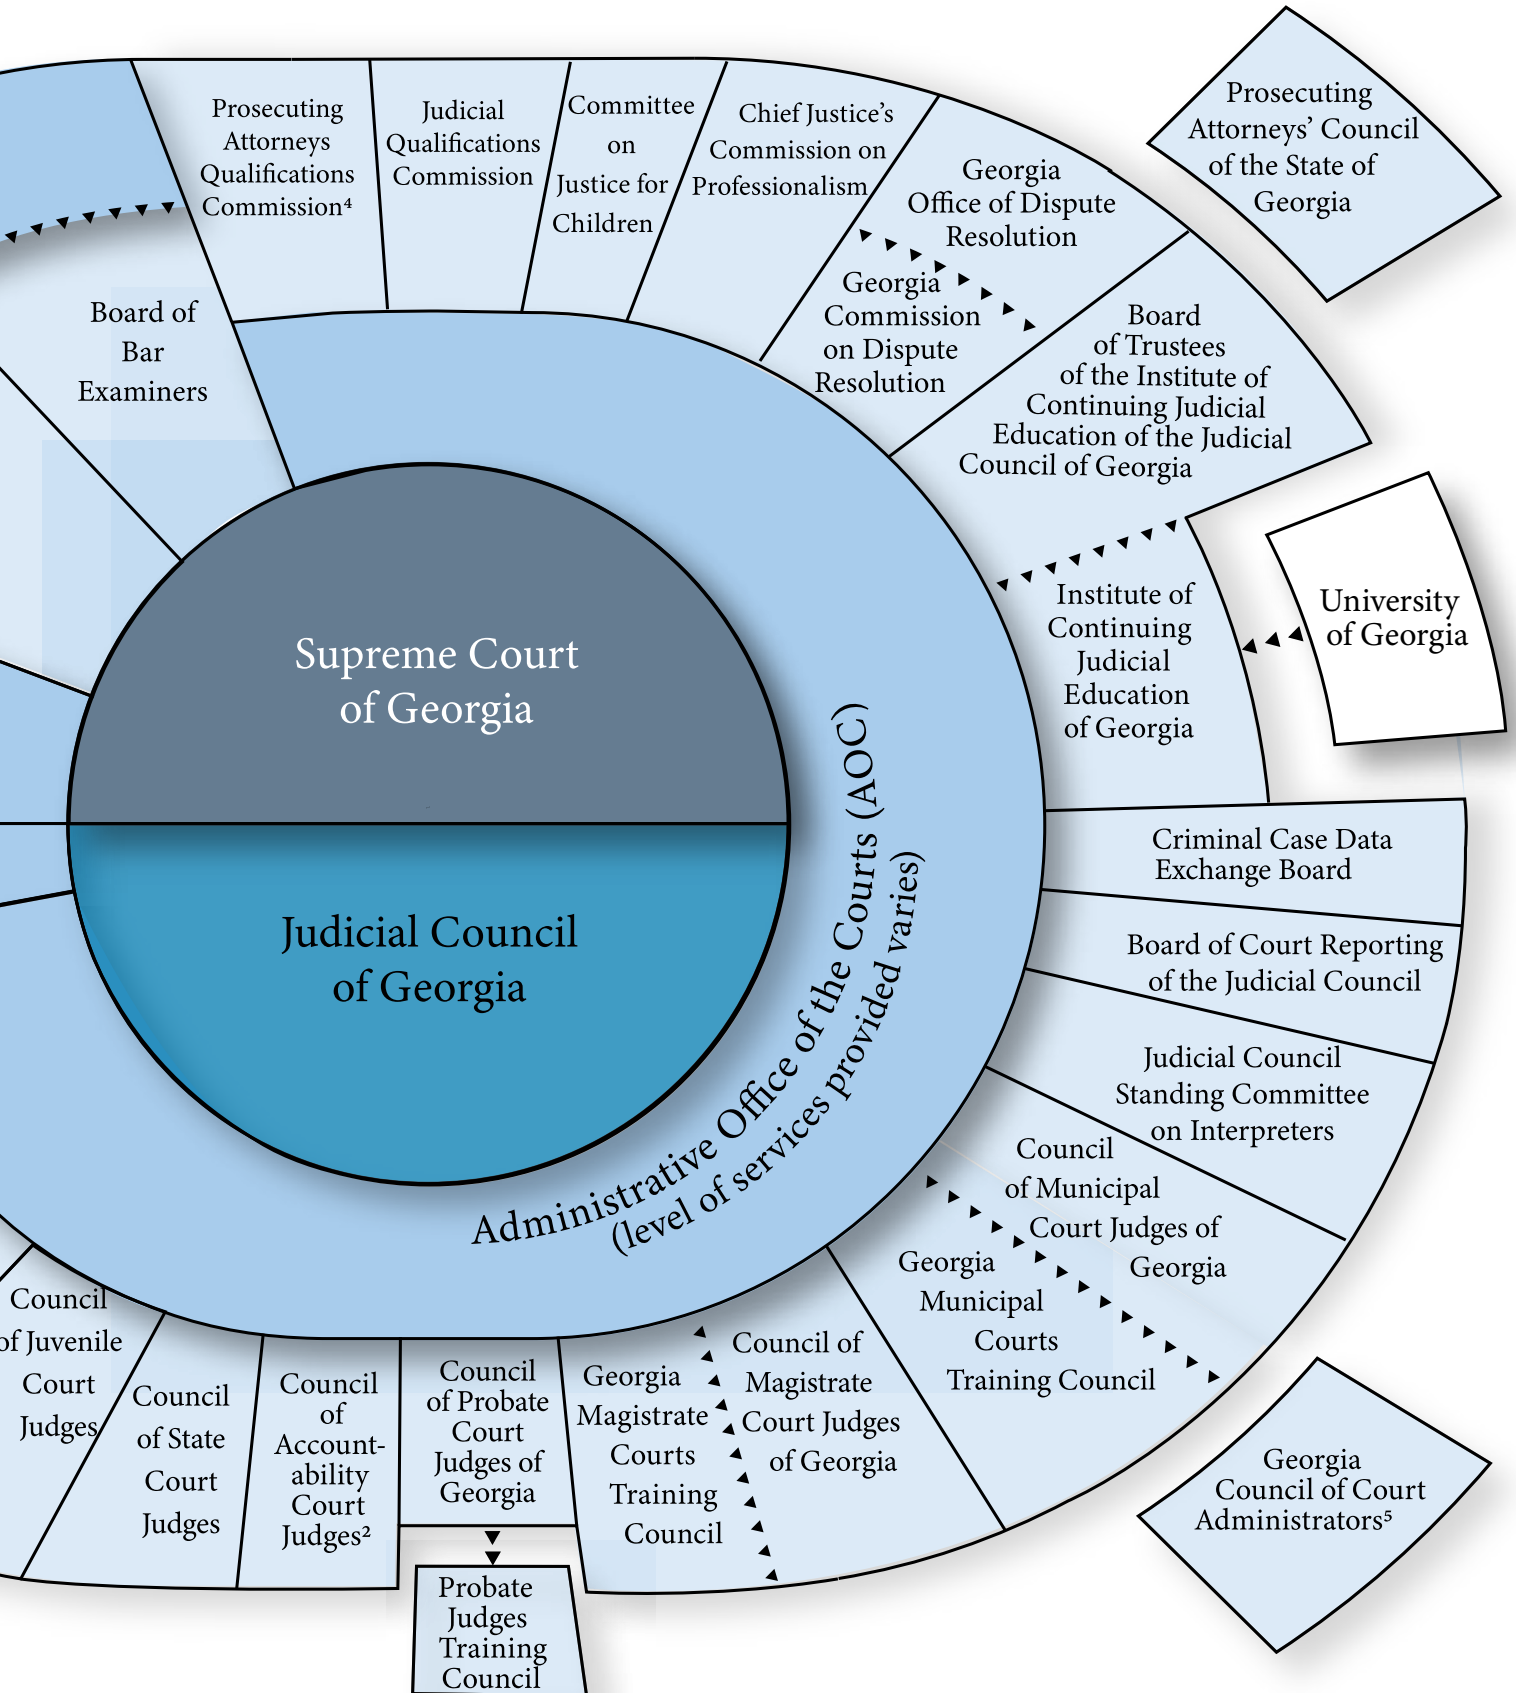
Prosecuting Attorneys Qualifications Commission⁴

Judicial Qualifications Commission

Committee on Justice for Children

Chief Justice's Commission on Professionalism

Georgia Office of Dispute Resolution

Prosecuting Attorneys' Council of the State of Georgia

Board of Bar Examiners

Georgia Commission on Dispute Resolution

Board of Trustees of the Institute of Continuing Judicial Education of the Judicial Council of Georgia

Institute of Continuing Judicial Education of Georgia

University of Georgia

Supreme Court of Georgia

Judicial Council of Georgia

Administrative Office of the Courts (AOC) (level of services provided varies)

Criminal Case Data Exchange Board

Board of Court Reporting of the Judicial Council

Judicial Council Standing Committee on Interpreters

Council of Municipal Court Judges of Georgia

Georgia Municipal Courts Training Council

Council of Magistrate Court Judges of Georgia

Georgia Magistrate Courts Training Council

Georgia Council of Court Administrators⁵

Council of Probate Court Judges of Georgia

Probate Judges Training Council

Council of Accountability Court Judges²

Council of State Court Judges

Council of Juvenile Court Judges